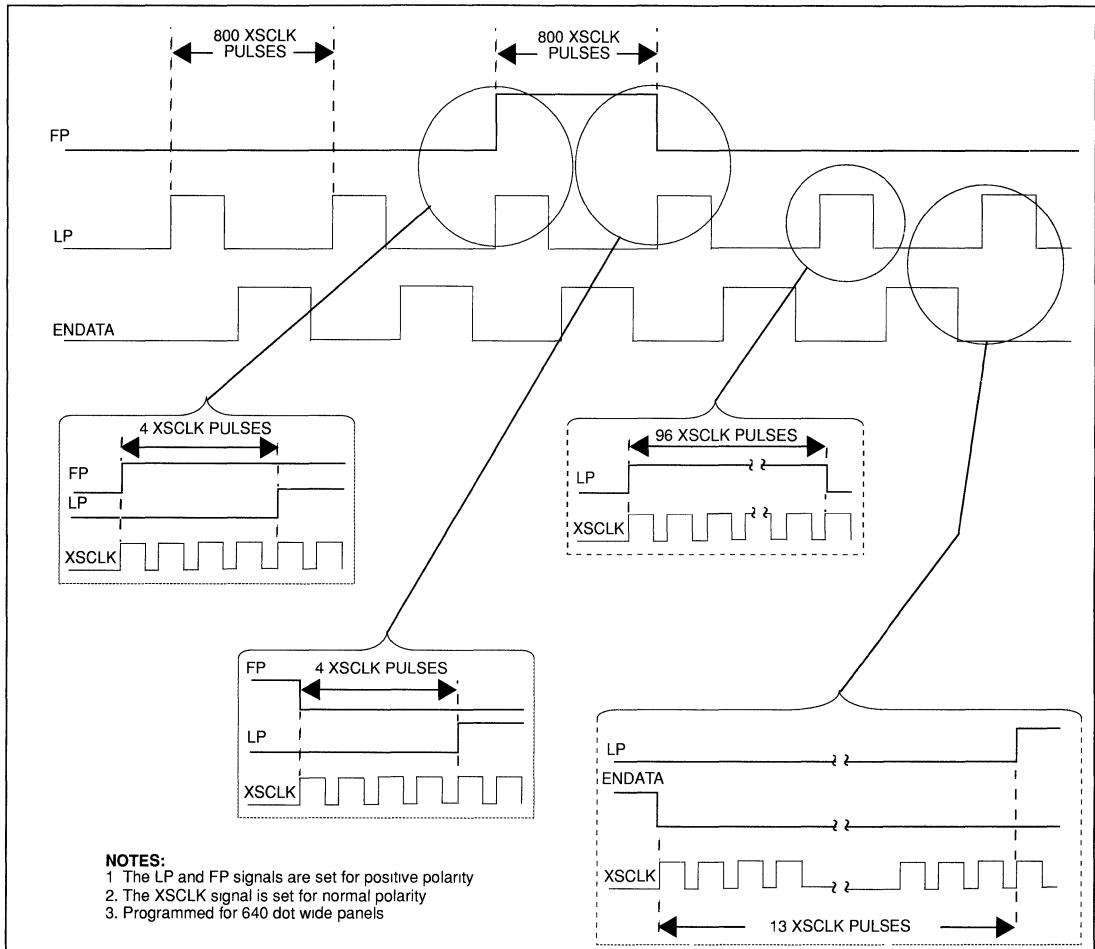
800 XSCLK PULSES

800 XSCLK PULSES

FP

LP

ENDATA

4 XSCLK PULSES

FP

LP

XSCLK

96 XSCLK PULSES

LP

XSCLK

FP

4 XSCLK PULSES

LP

XSCLK

LP

ENDATA

XSCLK

13 XSCLK PULSES

NOTES:
1 The LP and FP signals are set for positive polarity
2. The XSCLK signal is set for normal polarity
3. Programmed for 640 dot wide panels